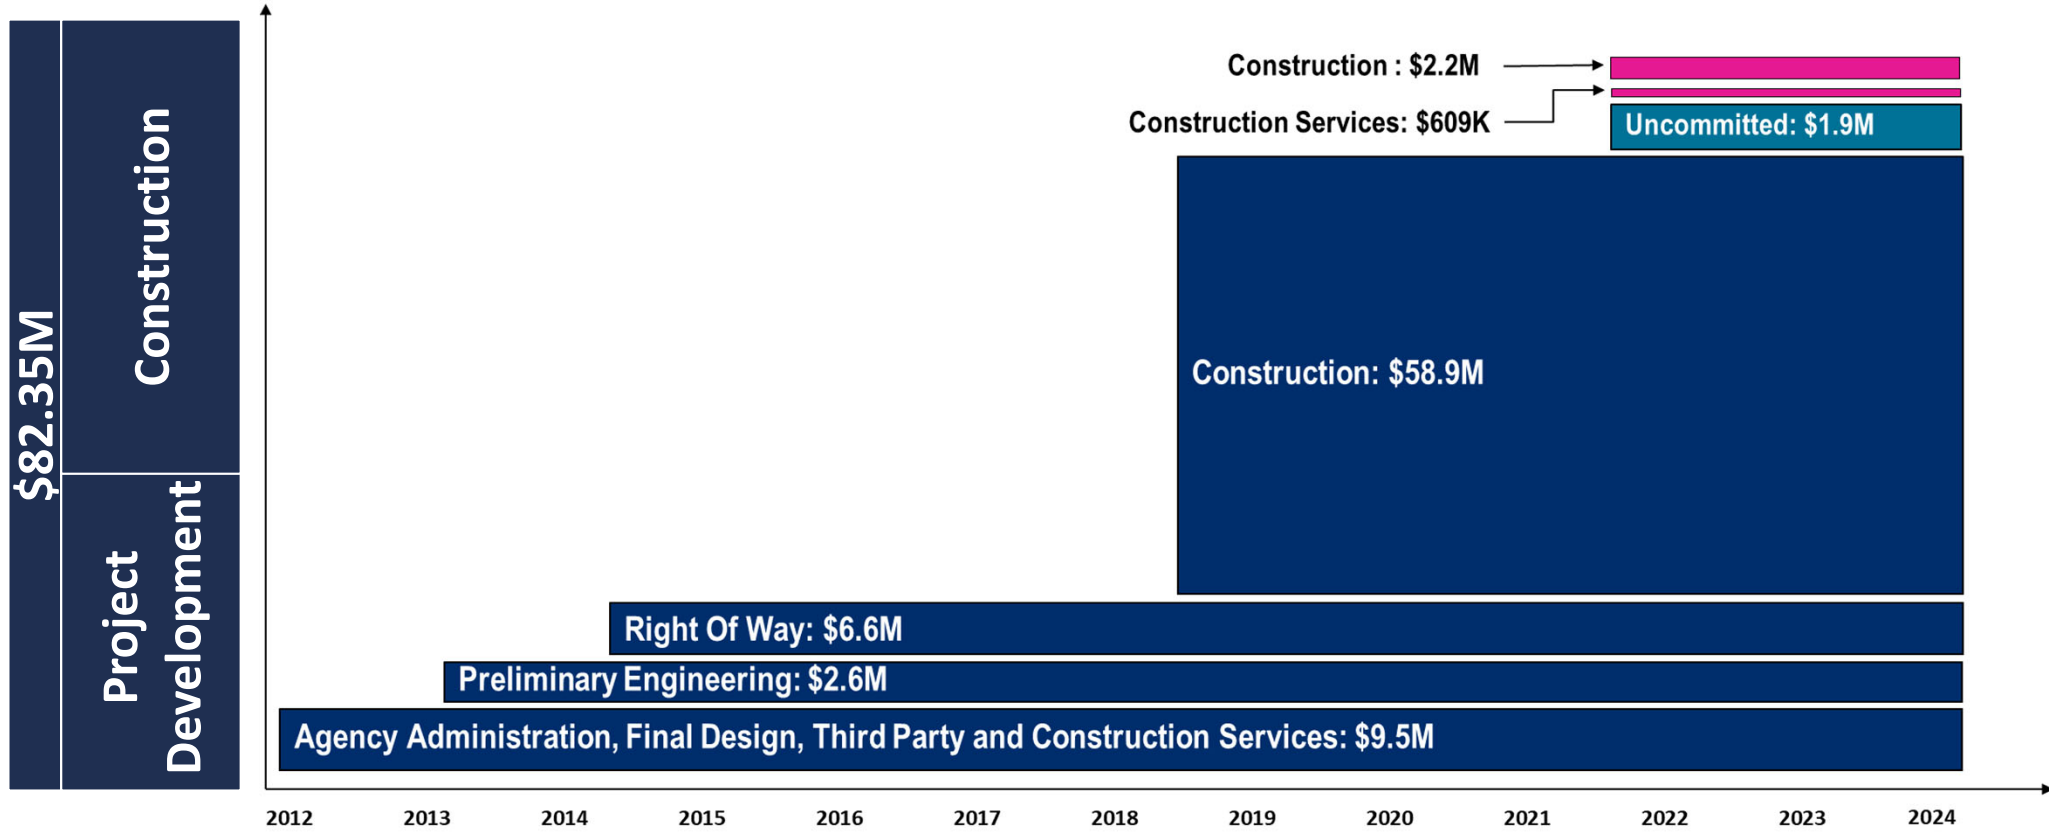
$82.35M

Construction

Project Development

Construction : $2.2M

Construction Services: $609K

Uncommitted: $1.9M

Construction: $58.9M

Right Of Way: $6.6M

Preliminary Engineering: $2.6M

Agency Administration, Final Design, Third Party and Construction Services: $9.5M

2012 2013 2014 2015 2016 2017 2018 2019 2020 2021 2022 2023 2024